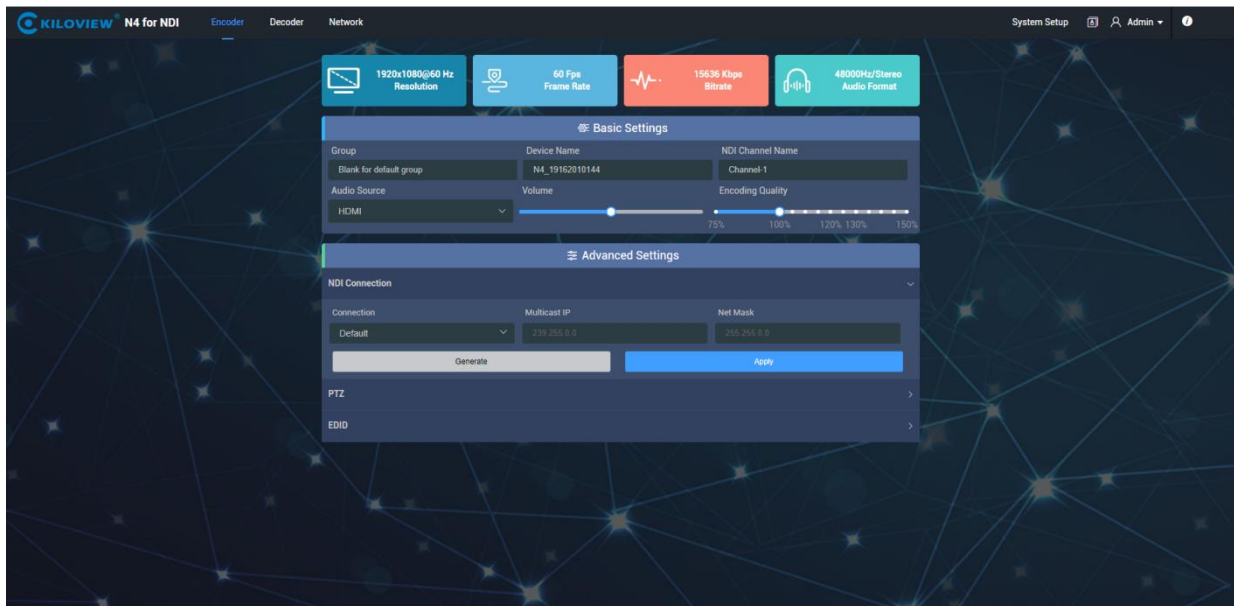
KILOVIEW® N4 for NDI Encoder Decoder Network

System Setup Admin

1920x1080@60 Hz
Resolution

60 Fps
Frame Rate

15636 Kbps
Bitrate

48000Hz/Stereo
Audio Format

Basic Settings

Group
Blank for default group

Device Name
N4_19162010144

NDI Channel Name
Channel-1

Audio Source
HDMI

Volume

Encoding Quality
75% 100% 120% 130% 150%

Advanced Settings

NDI Connection

Connection
Default

Multicast IP
239.255.0.0

Net Mask
255.255.0.0

Generate

Apply

PTZ

EDID